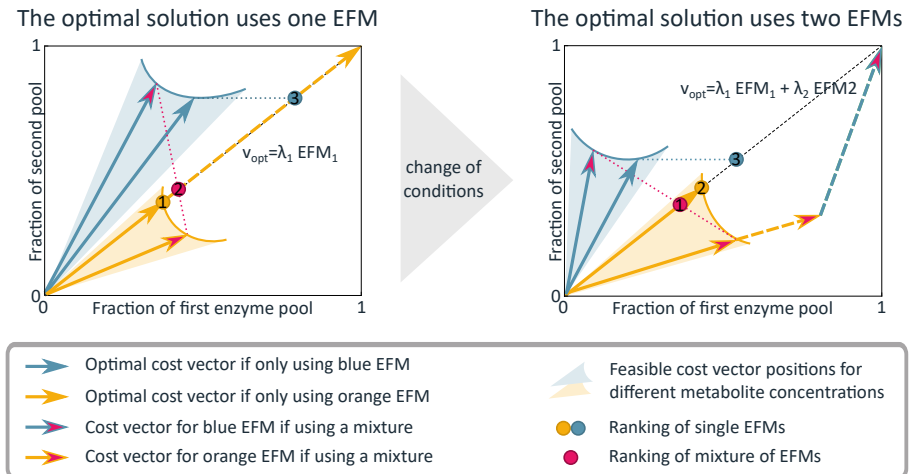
The optimal solution uses one EFM

1

Fraction of second pool

3

$v_{opt}=\lambda_1$ EFM$_1$

2

1

0

0

Fraction of first enzyme pool

1

change of conditions

The optimal solution uses two EFMs

1

Fraction of second pool

$v_{opt}=\lambda_1$ EFM$_1$ + $\lambda_2$ EFM2

3

2

1

0

0

Fraction of first enzyme pool

1

Optimal cost vector if only using blue EFM

Optimal cost vector if only using orange EFM

Cost vector for blue EFM if using a mixture

Cost vector for orange EFM if using a mixture

Feasible cost vector positions for different metabolite concentrations

Ranking of single EFMs

Ranking of mixture of EFMs